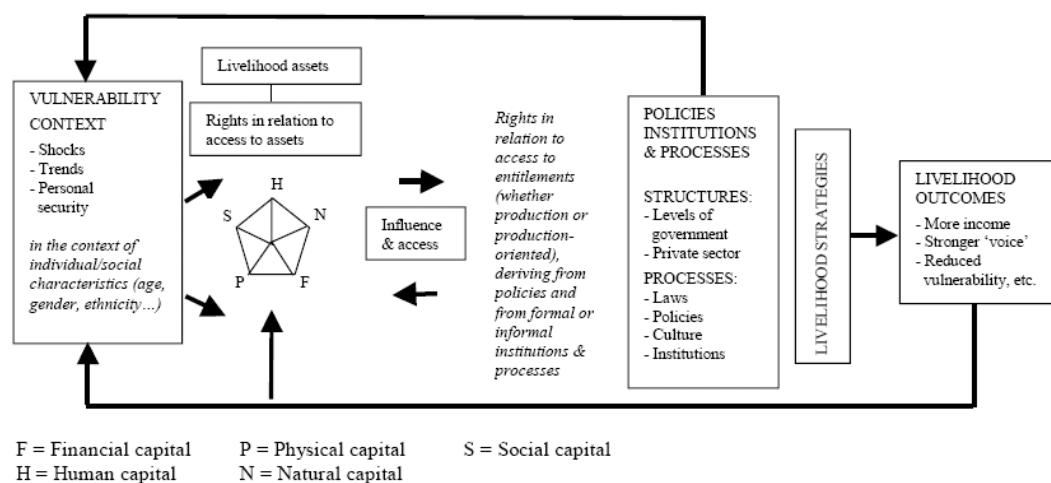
VULNERABILITY CONTEXT
- Shocks
- Trends
- Personal security

in the context of individual/social characteristics (age, gender, ethnicity...)

Livelihood assets

Rights in relation to access to assets

H
N
F
P
S

Influence & access

Rights in relation to access to entitlements (whether production or production-oriented), deriving from policies and from formal or informal institutions & processes

POLICIES INSTITUTIONS & PROCESSES

STRUCTURES:
- Levels of government
- Private sector

PROCESSES:
- Laws
- Policies
- Culture
- Institutions

LIVELIHOOD STRATEGIES

LIVELIHOOD OUTCOMES
- More income
- Stronger 'voice'
- Reduced vulnerability, etc.

F = Financial capital
H = Human capital
P = Physical capital
N = Natural capital
S = Social capital